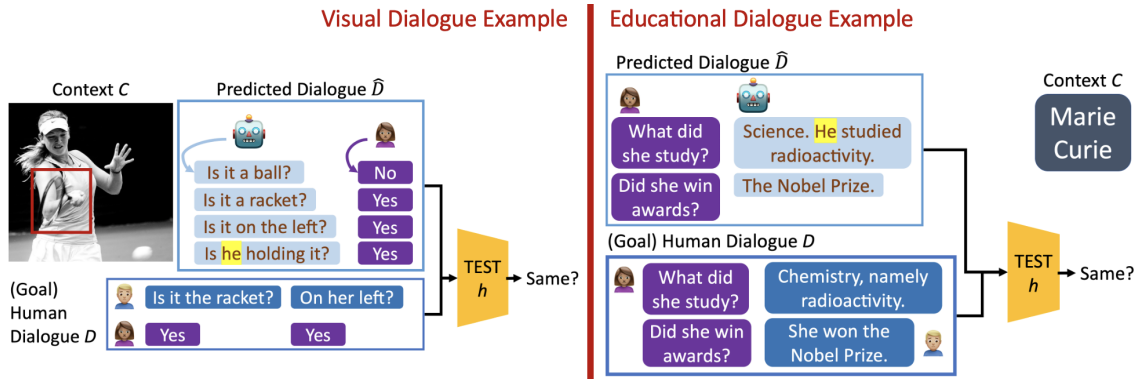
Visual Dialogue Example

Context $C$

Predicted Dialogue $\widehat{D}$

Is it a ball?

No

Is it a racket?

Yes

Is it on the left?

Yes

Is he holding it?

Yes

TEST $h$

Same?

(Goal) Human Dialogue $D$

Is it the racket?

On her left?

Yes

Yes

Educational Dialogue Example

Predicted Dialogue $\widehat{D}$

What did she study?

Science. He studied radioactivity.

Did she win awards?

The Nobel Prize.

Context $C$

Marie Curie

(Goal) Human Dialogue $D$

What did she study?

Chemistry, namely radioactivity.

Did she win awards?

She won the Nobel Prize.

TEST $h$

Same?